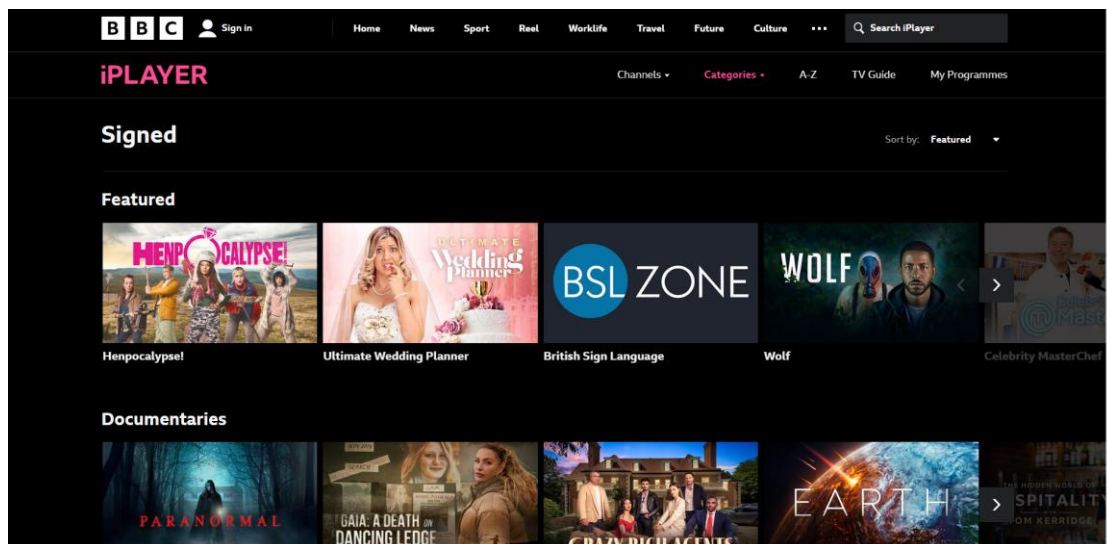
BBC Sign in Home News Sport Reel Worklife Travel Future Culture ••• Search iPlayer

iPLAYER Channels Categories A-Z TV Guide My Programmes

Signed

Sort by: Featured

Featured

HENPOCALYPSE!
Henpocalypse!

ULTIMATE Wedding Planner
Ultimate Wedding Planner

BSL ZONE
British Sign Language

WOLF
Wolf

Masterchef
Celebrity MasterChef

Documentaries

PARANORMAL

GAIA: A DEATH ON DANCING LEDGE

CRAZY RICH AGENTS

EARTH

THE HIDDEN WORLD OF HOSPITALITY TOM KERRIDGE